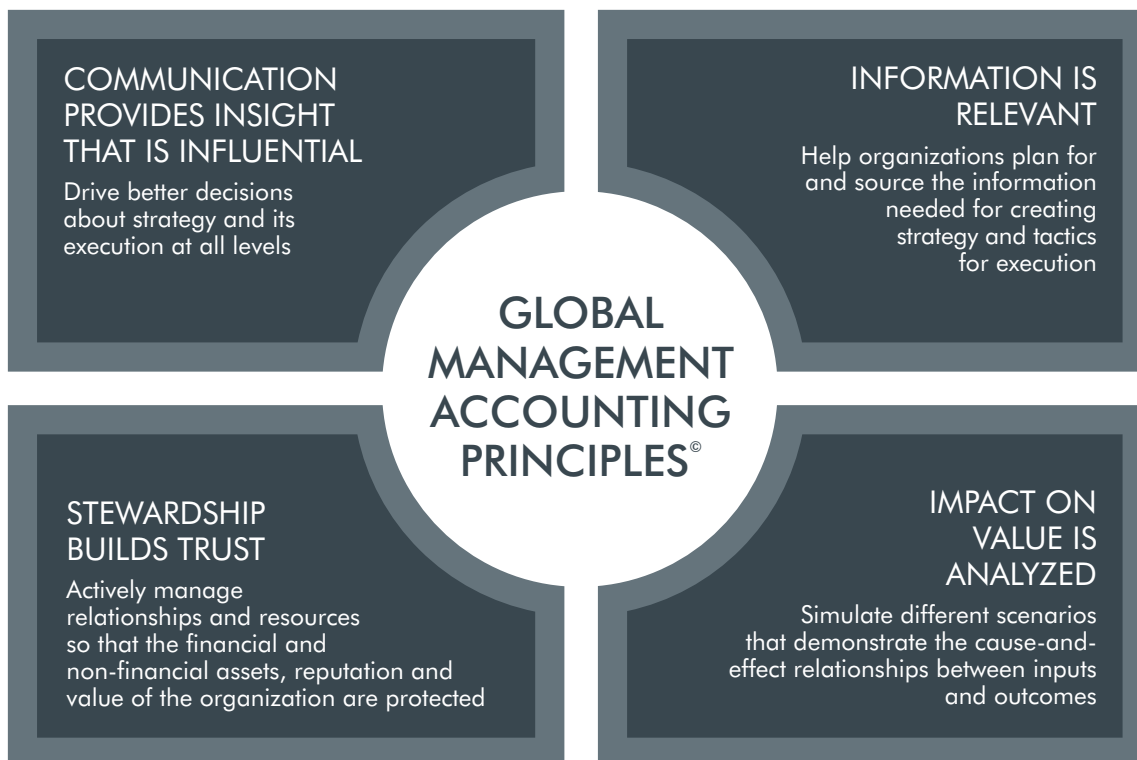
COMMUNICATION PROVIDES INSIGHT THAT IS INFLUENTIAL

Drive better decisions about strategy and its execution at all levels

INFORMATION IS RELEVANT

Help organizations plan for and source the information needed for creating strategy and tactics for execution

GLOBAL MANAGEMENT ACCOUNTING PRINCIPLES©

STEWARDSHIP BUILDS TRUST

Actively manage relationships and resources so that the financial and non-financial assets, reputation and value of the organization are protected

IMPACT ON VALUE IS ANALYZED

Simulate different scenarios that demonstrate the cause-and-effect relationships between inputs and outcomes